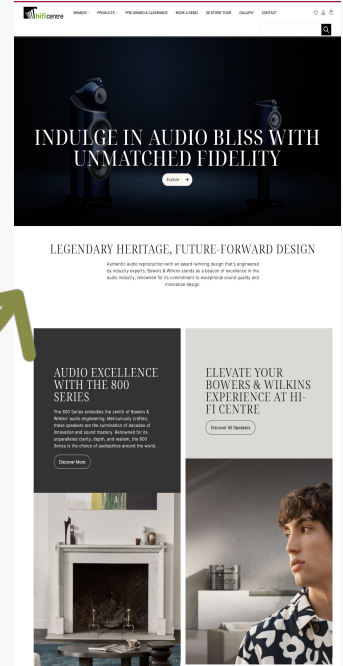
hifi centre

BRANDS PRODUCTS PPB BRANDS & CLEARANCE BOOK A DEMO 3D STORE TOUR GALLERY CONTACT

INDULGE IN AUDIO BLISS WITH UNMATCHED FIDELITY

Explore

LEGENDARY HERITAGE, FUTURE-FORWARD DESIGN

Authentic audio reproduction with an award-winning design that's engineered by industry experts, Bowers & Wilkins stands as a beacon of excellence in the audio industry, renowned for its commitment to exceptional sound quality and innovative design.

AUDIO EXCELLENCE WITH THE 800 SERIES

The 800 Series embodies the zenith of Bowers & Wilkins' audio engineering. Meticulously crafted, these speakers are the culmination of decades of innovation and sound mastery. Renowned for its unparalleled clarity, depth, and realism, the 800 Series is the choice of audiophiles around the world.

Discover More

ELEVATE YOUR BOWERS & WILKINS EXPERIENCE AT HI-FI CENTRE

Discover All Speakers